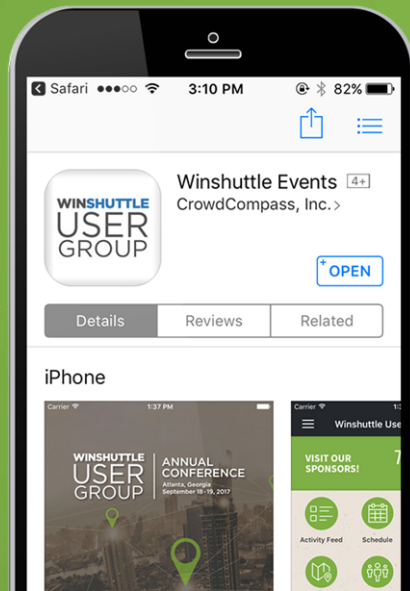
Safari ●●●○○ 3:10 PM 82%

WINSHUTTLE USER GROUP

Winshuttle Events 4+

CrowdCompass, Inc.>

OPEN

Details Reviews Related

iPhone

Carrier 1:37 PM

WINSHUTTLE USER GROUP | ANNUAL CONFERENCE Atlanta, Georgia September 18-19, 2017

Carrier

Winshuttle Use

VISIT OUR SPONSORS!

7

Activity Feed

Schedule